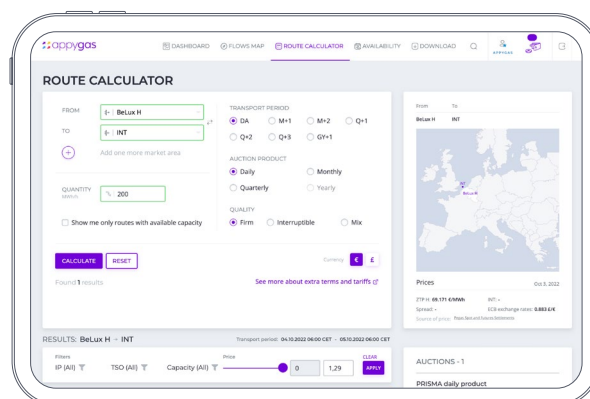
appygas

DASHBOARD FLOWS MAP ROUTE CALCULATOR AVAILABILITY DOWNLOAD

APPYGAS

ROUTE CALCULATOR

FROM BeLux H

TO INT

Add one more market area

QUANTITY MWh/h 200

Show me only routes with available capacity

TRANSPORT PERIOD

DA M+1 M+2 Q+1

Q+2 Q+3 GY+1

AUCTION PRODUCT

Daily Monthly

Quarterly Yearly

QUALITY

Firm Interruptible Mix

CALCULATE RESET

Currency € £

Found 1 results

See more about extra terms and tariffs

From To

BeLux H INT

Prices Oct 3, 2022

ZTP H: 69.171 €/MWh INT: -

Spread: - ECB exchange rates: 0.883 £/€

Source of price: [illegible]

RESULTS: BeLux H - INT

Transport period: 04.10.2022 06:00 CET - 05.10.2022 06:00 CET

Filters

IP (All) TSO (All) Capacity (All)

Price

0 1,29

CLEAR

APPLY

AUCTIONS - 1

PRISMA daily product